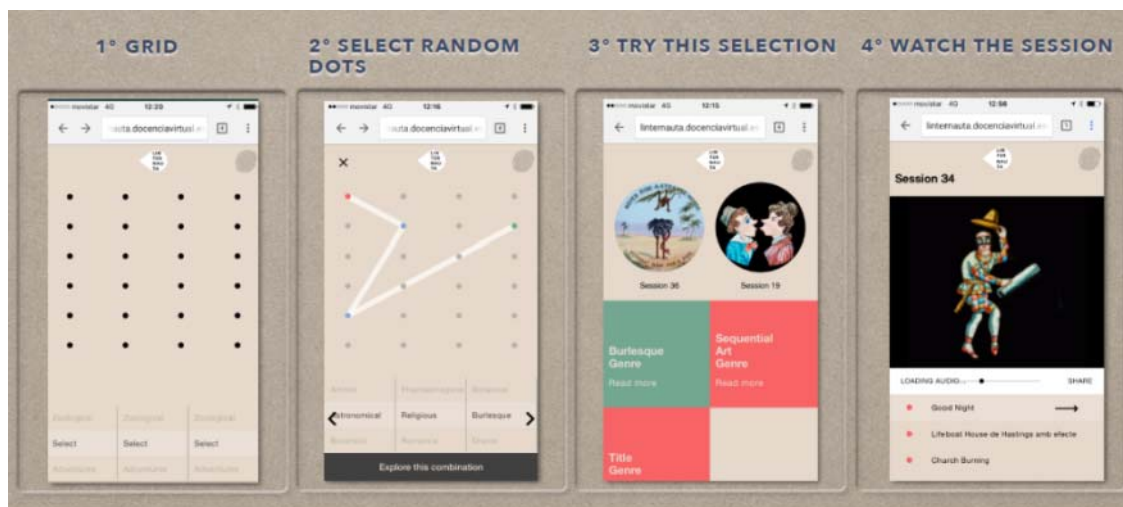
1° GRID

movistar 4G 12:20
uta.docenciavirtual.e
Zoological Zoological Zoological
Select Select Select
Adventures Adventures Adventures

2° SELECT RANDOM DOTS

movistar 4G 12:16
uta.docenciavirtual.e
×
Artistic Phantasmagoria Botanical
Astronomical Religious Burlesque
Biblical Romance Shows
Explore this combination

3° TRY THIS SELECTION

movistar 4G 12:15
llinternauta.docenciavirtual.e
Session 36 Session 19
Burlesque Genre
Read more
Sequential Art Genre
Read more
Title Genre

4° WATCH THE SESSION

movistar 4G 12:56
llinternauta.docenciavirtual.e
Session 34
LOADING AUDIO SHARE
Good Night
Lifeboat House de Hastings amb efecte
Church Burning